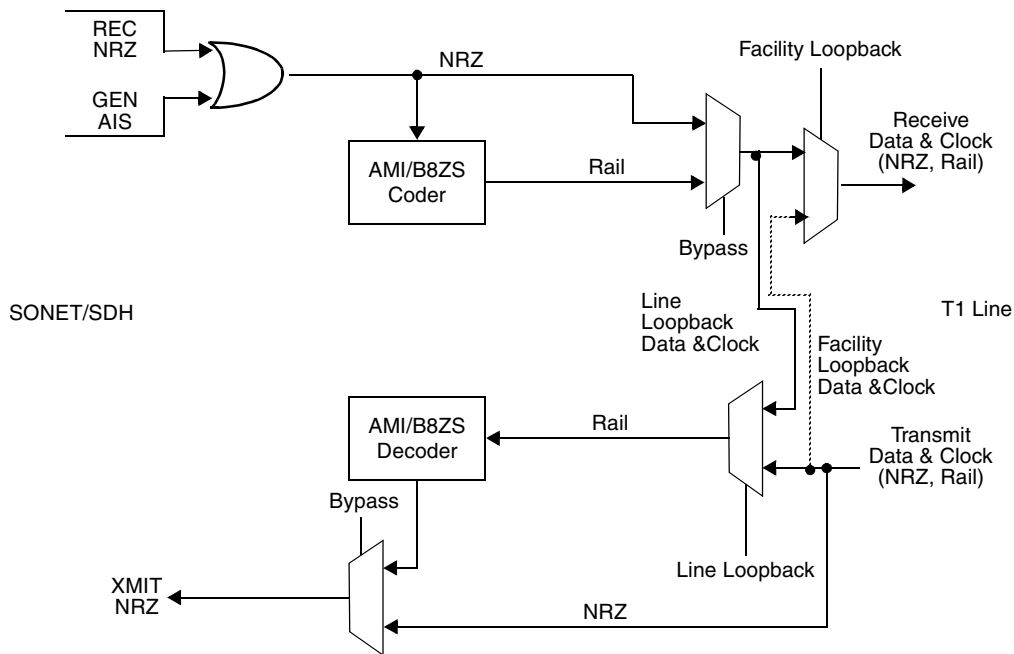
REC NRZ

GEN AIS

NRZ

Facility Loopback

Receive Data & Clock (NRZ, Rail)

AMI/B8ZS Coder

Rail

Bypass

SONET/SDH

Line Loopback Data &Clock

T1 Line

Facility Loopback Data &Clock

AMI/B8ZS Decoder

Rail

Transmit Data & Clock (NRZ, Rail)

Bypass

XMIT NRZ

Line Loopback

NRZ